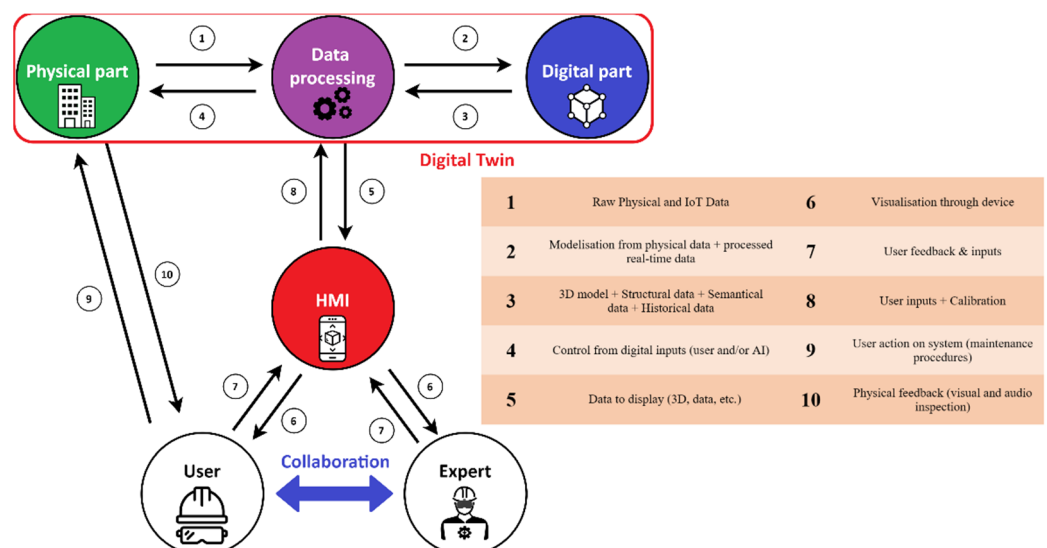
Physical part

1

Data processing

2

Digital part

4

3

Digital Twin

8

5

10

9

HMI

7

6

7

6

User

Collaboration

Expert

| 1 | Raw Physical and IoT Data | 6 | Visualisation through device |
|---|---|---|---|
| 2 | Modelisation from physical data + processed real-time data | 7 | User feedback & inputs |
| 3 | 3D model + Structural data + Semantical data + Historical data | 8 | User inputs + Calibration |
| 4 | Control from digital inputs (user and/or AI) | 9 | User action on system (maintenance procedures) |
| 5 | Data to display (3D, data, etc.) | 10 | Physical feedback (visual and audio inspection) |